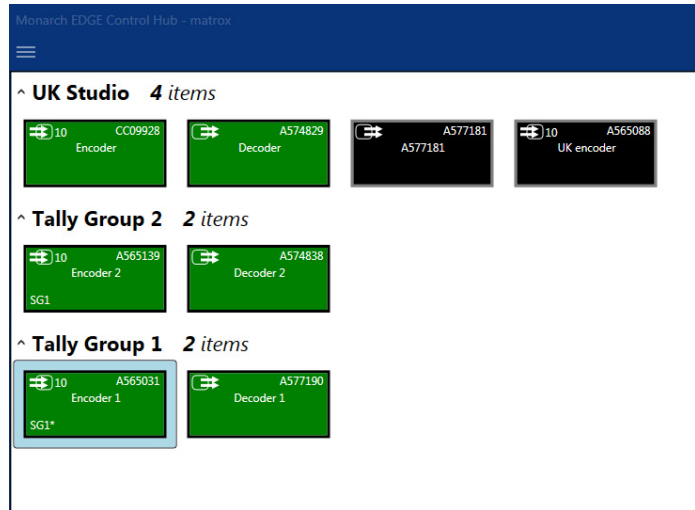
Monarch EDGE Control Hub - matrox

^ UK Studio 4 items

10 CC09928
Encoder

A574829
Decoder

A577181
A577181

10 A565088
UK encoder

^ Tally Group 2 2 items

10 A565139
Encoder 2
SG1

A574838
Decoder 2

^ Tally Group 1 2 items

10 A565031
Encoder 1
SG1*

A577190
Decoder 1